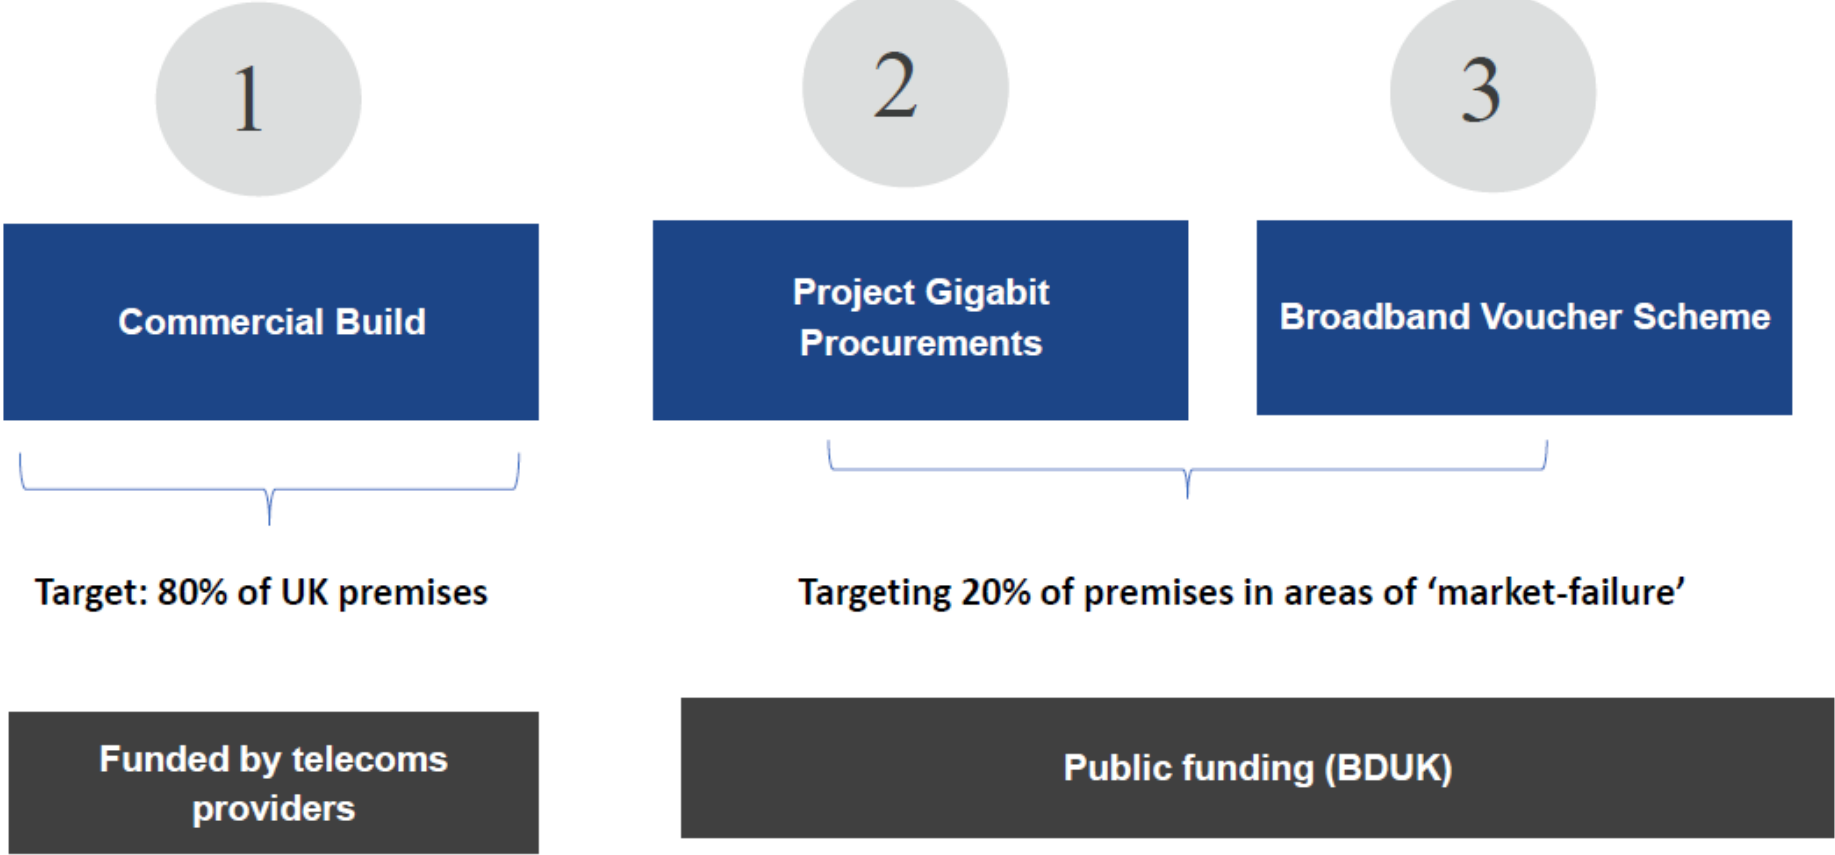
1

2

3

Commercial Build

Project Gigabit Procurements

Broadband Voucher Scheme

Target: 80% of UK premises

Targeting 20% of premises in areas of ‘market-failure’

Funded by telecoms providers

Public funding (BDUK)